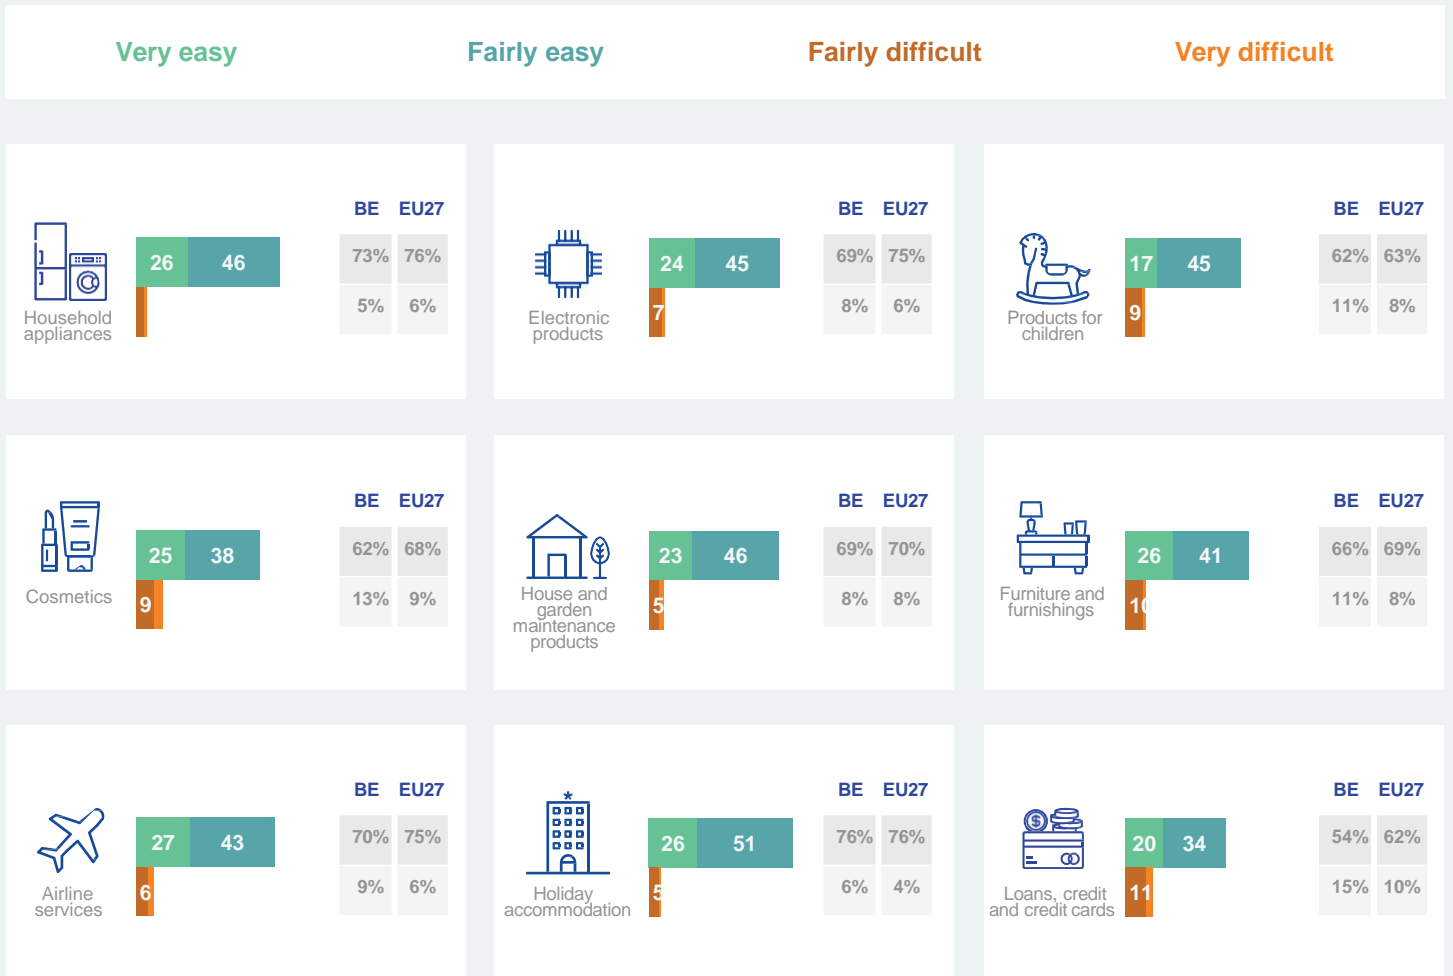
Very easy Fairly easy Fairly difficult Very difficult

Household appliances
26 46
1

| BE | EU27 |
|---|---|
| 73% | 76% |
| 5% | 6% |

Electronic products
24 45
7

| BE | EU27 |
|---|---|
| 69% | 75% |
| 8% | 6% |

Products for children
17 45
9

| BE | EU27 |
|---|---|
| 62% | 63% |
| 11% | 8% |

Cosmetics
25 38
9

| BE | EU27 |
|---|---|
| 62% | 68% |
| 13% | 9% |

House and garden maintenance products
23 46
5

| BE | EU27 |
|---|---|
| 69% | 70% |
| 8% | 8% |

Furniture and furnishings
26 41
10

| BE | EU27 |
|---|---|
| 66% | 69% |
| 11% | 8% |

Airline services
27 43
6

| BE | EU27 |
|---|---|
| 70% | 75% |
| 9% | 6% |

Holiday accommodation
26 51
5

| BE | EU27 |
|---|---|
| 76% | 76% |
| 6% | 4% |

Loans, credit and credit cards
20 34
11

| BE | EU27 |
|---|---|
| 54% | 62% |
| 15% | 10% |